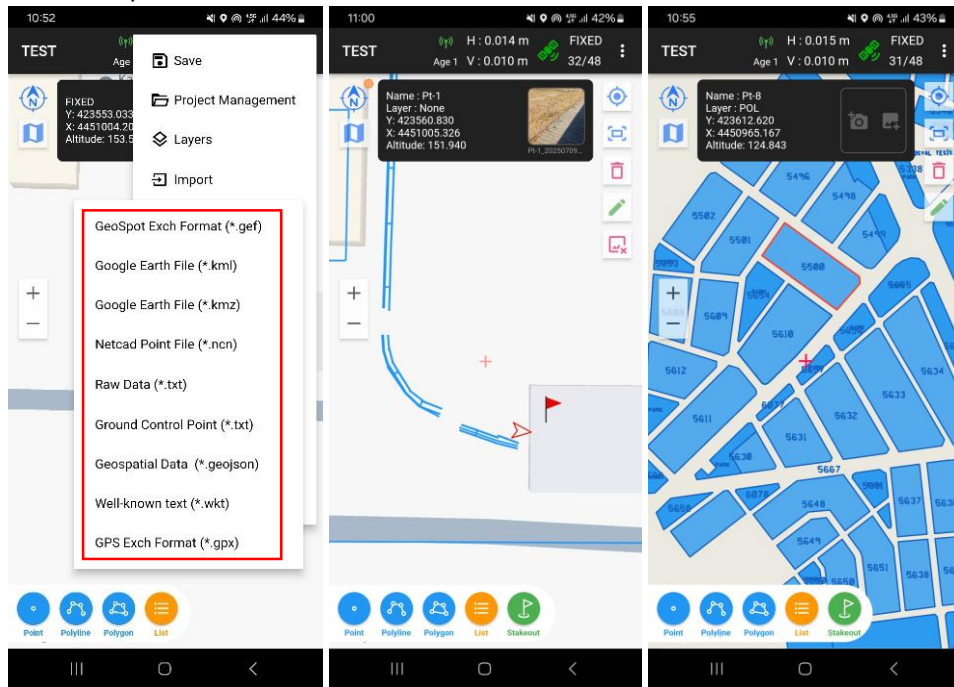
10:52
44%
TEST
Age
FIXED
Y: 423553.033
X: 4451004.20
Altitude: 153.5
Save
Project Management
Layers
Import
GeoSpot Exch Format (*.gef)
Google Earth File (*.kml)
Google Earth File (*.kmz)
Netcad Point File (*.ncn)
Raw Data (*.txt)
Ground Control Point (*.txt)
Geospatial Data (*.geojson)
Well-known text (*.wkt)
GPS Exch Format (*.gpx)
+
−
Point
Polyline
Polygon
List

11:00
42%
TEST
H : 0.014 m
Age 1 V : 0.010 m
FIXED
32/48
Name : Pt-1
Layer : None
Y: 423560.830
X: 4451005.326
Altitude: 151.940
Pt-1_20250709
+
−
Point
Polyline
Polygon
List
Stakeout

10:55
43%
TEST
H : 0.015 m
Age 1 V : 0.010 m
FIXED
31/48
Name : Pt-8
Layer : POL
Y: 423612.620
X: 4450965.167
Altitude: 124.843
5496
5498
5502
5501
5499
5500
5665
5609
5610
5612
5634
5633
5632
5611
5631
5630
5667
5637
5648
5649
5651
5650
+
−
Point
Polyline
Polygon
List
Stakeout